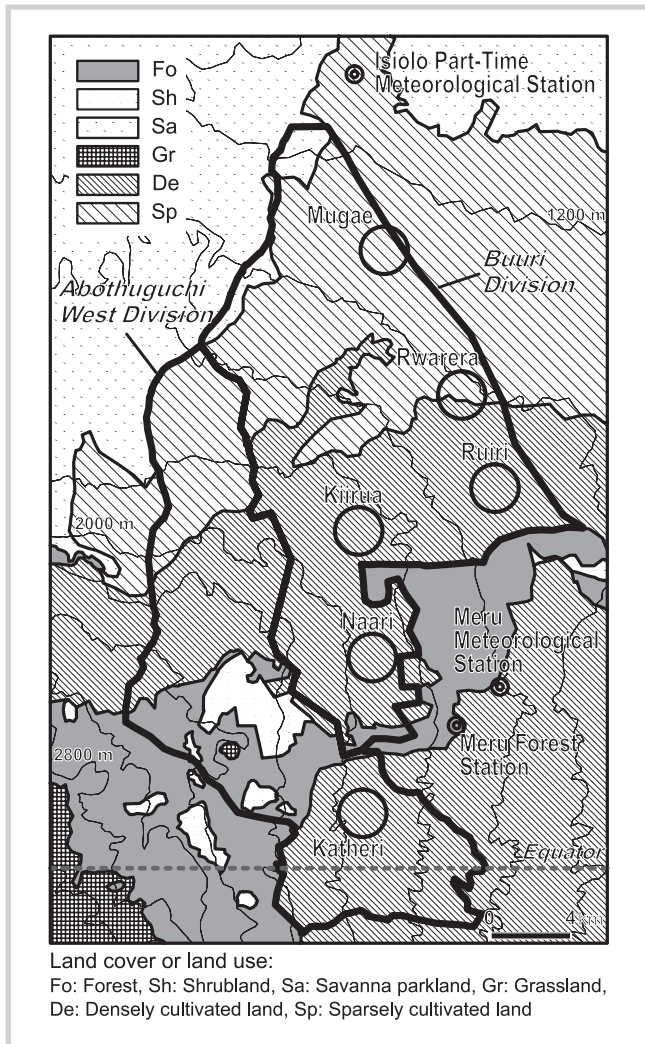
Fo
Sh
Sa
Gr
De
Sp

Isiolo Part-Time Meteorological Station

1200 m

Mugae

Buuri Division

Abothuguchi West Division

Rwarera

Ruiri

Kiirua

2000 m

Naari

Meru Meteorological Station

Meru Forest Station

2800 m

Katheri

Equator

0

4 km

Land cover or land use:
Fo: Forest, Sh: Shrubland, Sa: Savanna parkland, Gr: Grassland, De: Densely cultivated land, Sp: Sparsely cultivated land